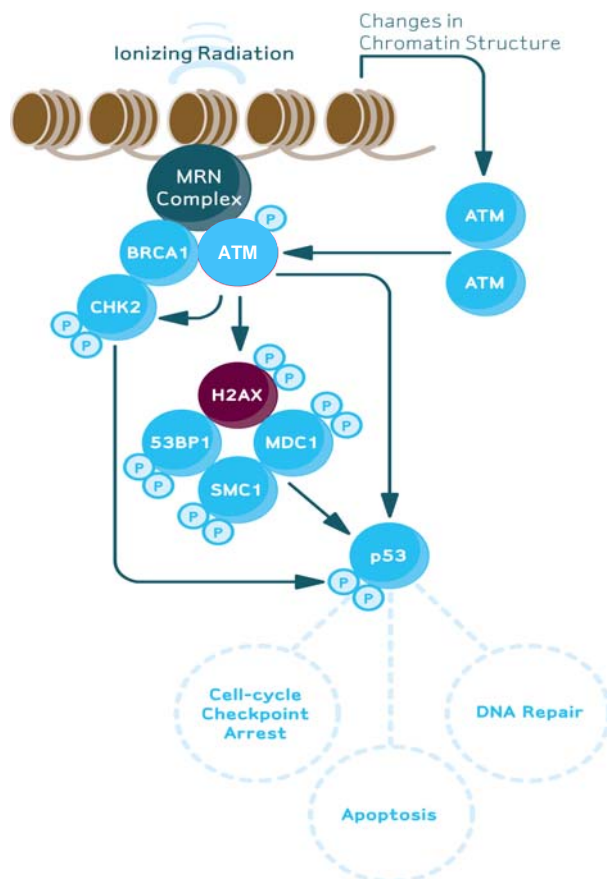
Changes in Chromatin Structure

Ionizing Radiation

MRN Complex

P

BRCA1

ATM

ATM

ATM

CHK2

P

P

P

P

H2AX

P

P

53BP1

MDC1

P

P

SMC1

P

P

p53

P

P

Cell-cycle Checkpoint Arrest

DNA Repair

Apoptosis